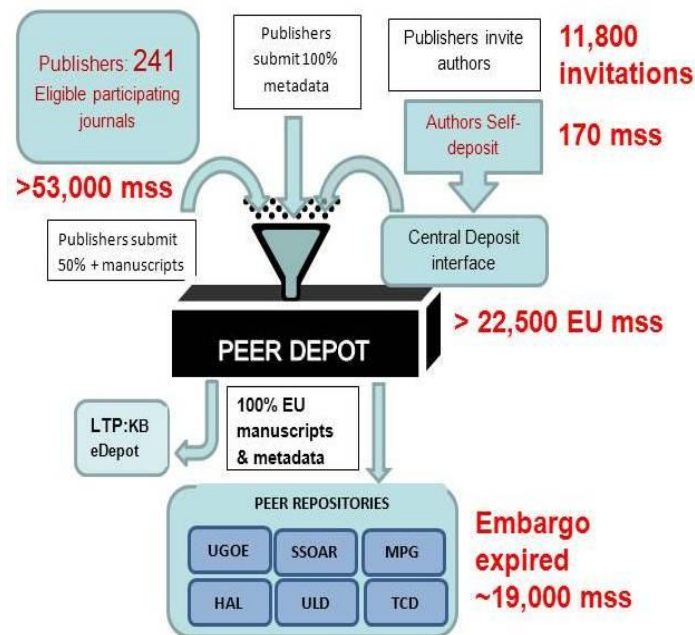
Publishers: 241
Eligible participating journals

Publishers submit 100% metadata

Publishers invite authors

11,800 invitations

Authors Self-deposit

170 mss

>53,000 mss

Publishers submit 50% + manuscripts

Central Deposit interface

PEER DEPOT

> 22,500 EU mss

LTP:KB eDepot

100% EU manuscripts & metadata

PEER REPOSITORIES

| UGOE | SSOAR | MPG |
|---|---|---|
| HAL | ULD | TCD |

Embargo expired ~19,000 mss